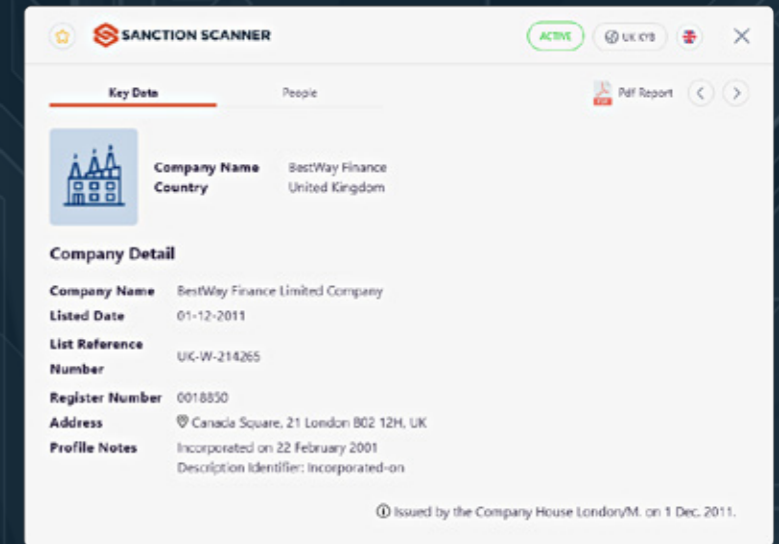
SANCTION SCANNER

ACTIVE

UK KYB

Key Data

People

Pdf Report

Company Name BestWay Finance
Country United Kingdom

Company Detail

| | |
|---|---|
| Company Name | BestWay Finance Limited Company |
| Listed Date | 01-12-2011 |
| List Reference Number | UK-W-214265 |
| Register Number | 0018850 |
| Address | Canada Square, 21 London B02 12H, UK |
| Profile Notes | Incorporated on 22 February 2001 Description Identifier: Incorporated-on |

Issued by the Company House London/M. on 1 Dec. 2011.